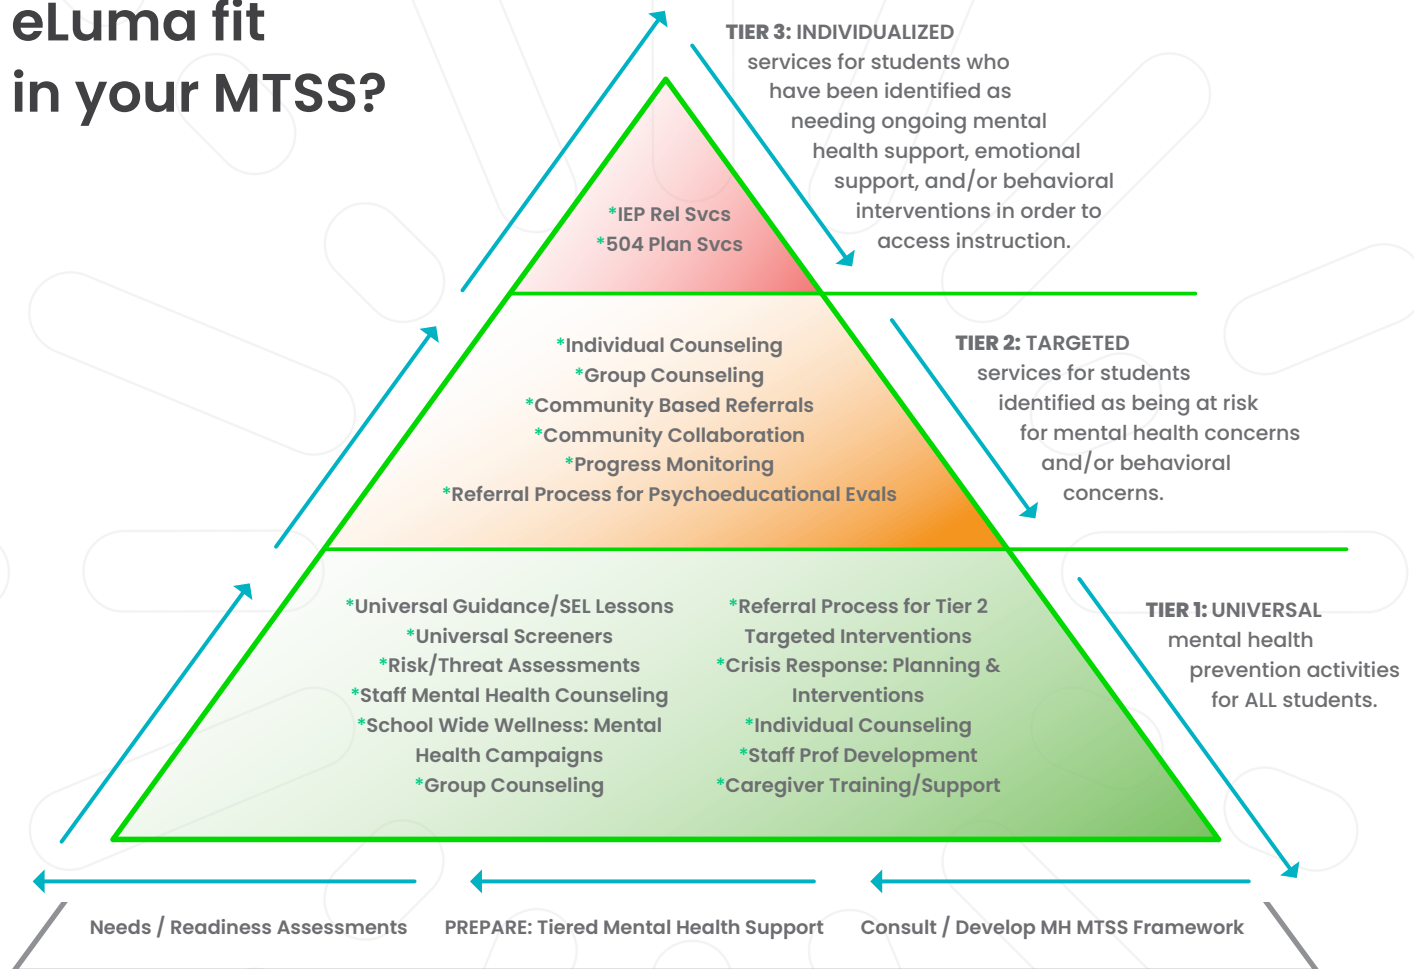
eLuma fit in your MTSS?

*IEP Rel Svcs
*504 Plan Svcs

TIER 3: INDIVIDUALIZED services for students who have been identified as needing ongoing mental health support, emotional support, and/or behavioral interventions in order to access instruction.

*Individual Counseling
*Group Counseling
*Community Based Referrals
*Community Collaboration
*Progress Monitoring
*Referral Process for Psychoeducational Evals

TIER 2: TARGETED services for students identified as being at risk for mental health concerns and/or behavioral concerns.

*Universal Guidance/SEL Lessons
*Universal Screeners
*Risk/Threat Assessments
*Staff Mental Health Counseling
*School Wide Wellness: Mental Health Campaigns
*Group Counseling

*Referral Process for Tier 2 Targeted Interventions
*Crisis Response: Planning & Interventions
*Individual Counseling
*Staff Prof Development
*Caregiver Training/Support

TIER 1: UNIVERSAL mental health prevention activities for ALL students.

Needs / Readiness Assessments
PREPARE: Tiered Mental Health Support
Consult / Develop MH MTSS Framework